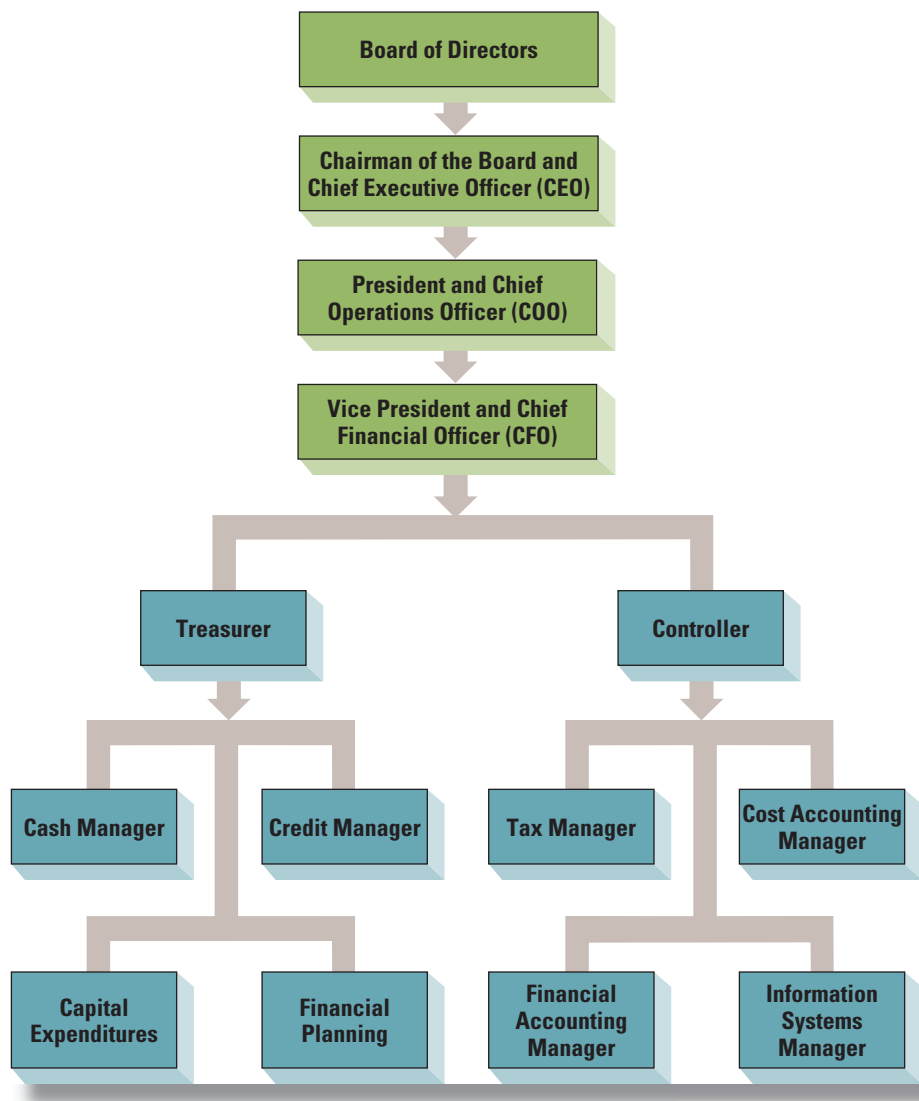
Board of Directors

Chairman of the Board and Chief Executive Officer (CEO)

President and Chief Operations Officer (COO)

Vice President and Chief Financial Officer (CFO)

Treasurer

Controller

Cash Manager

Credit Manager

Tax Manager

Cost Accounting Manager

Capital Expenditures

Financial Planning

Financial Accounting Manager

Information Systems Manager